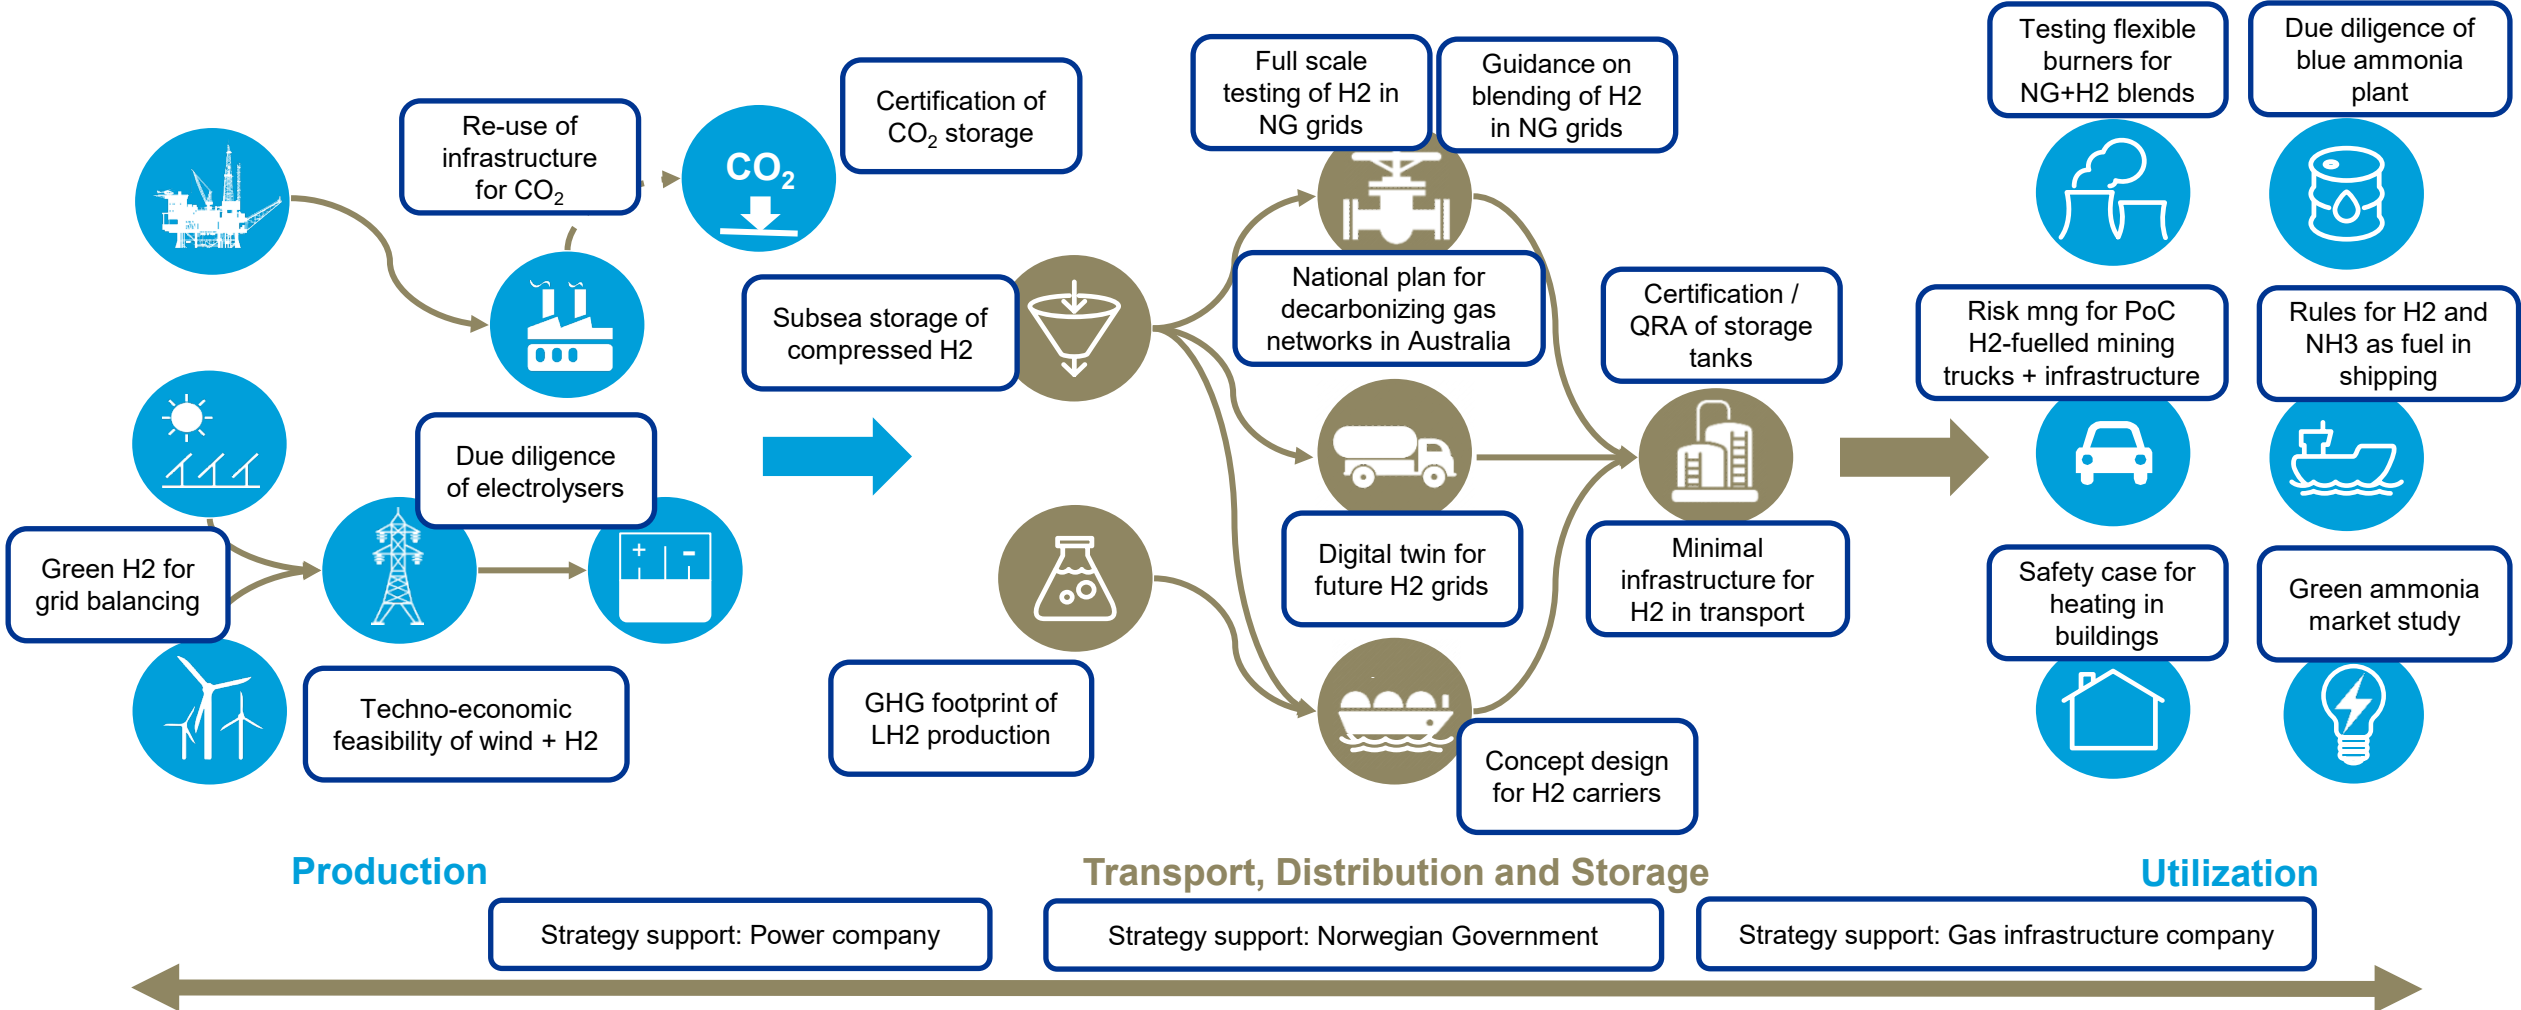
Re-use of infrastructure for $CO_2$

$CO_2$

Certification of $CO_2$ storage

Full scale testing of H2 in NG grids

Guidance on blending of H2 in NG grids

Testing flexible burners for NG+H2 blends

Due diligence of blue ammonia plant

Subsea storage of compressed H2

National plan for decarbonizing gas networks in Australia

Certification / QRA of storage tanks

Risk mng for PoC H2-fuelled mining trucks + infrastructure

Rules for H2 and NH3 as fuel in shipping

Due diligence of electrolysers

Green H2 for grid balancing

Digital twin for future H2 grids

Minimal infrastructure for H2 in transport

Safety case for heating in buildings

Green ammonia market study

Techno-economic feasibility of wind + H2

GHG footprint of LH2 production

Concept design for H2 carriers

Production

Transport, Distribution and Storage

Utilization

Strategy support: Power company

Strategy support: Norwegian Government

Strategy support: Gas infrastructure company